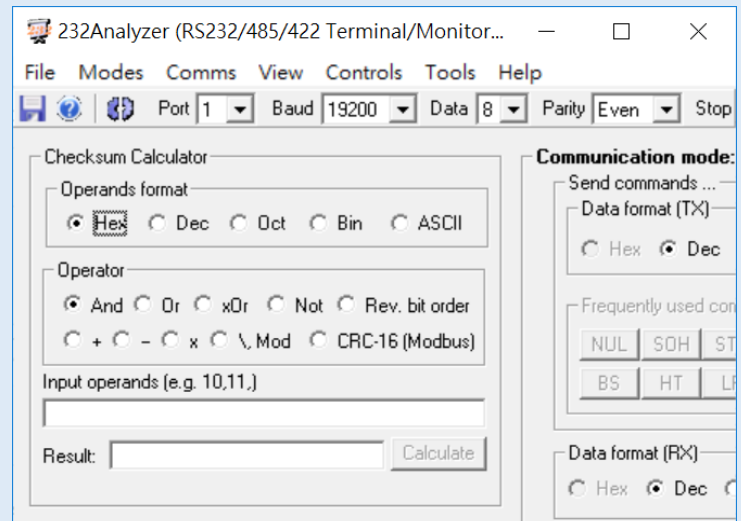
232Analyzer (RS232/485/422 Terminal/Monitor...

File Modes Comms View Controls Tools Help

Port 1 Baud 19200 Data 8 Parity Even Stop

Checksum Calculator

Operands format

Hex Dec Oct Bin ASCII

Operator

And Or xOr Not Rev. bit order

+ - x \, Mod CRC-16 (Modbus)

Input operands (e.g. 10,11,)

Result: Calculate

Communication mode:

Send commands ...

Data format (TX)

Hex Dec

Frequently used con

NUL SOH ST

BS HT LF

Data format (RX)

Hex Dec